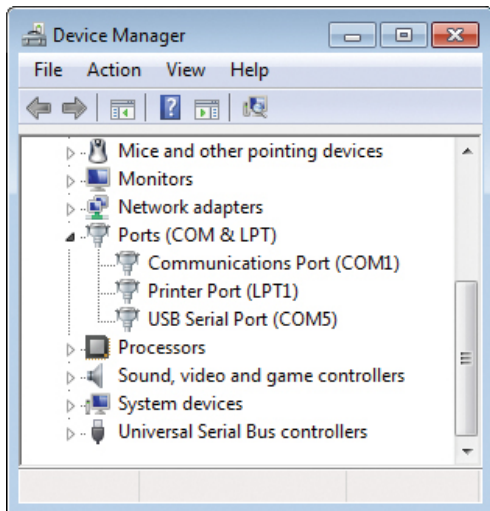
Device Manager

File Action View Help

Mice and other pointing devices
Monitors
Network adapters
Ports (COM & LPT)
Communications Port (COM1)
Printer Port (LPT1)
USB Serial Port (COM5)
Processors
Sound, video and game controllers
System devices
Universal Serial Bus controllers